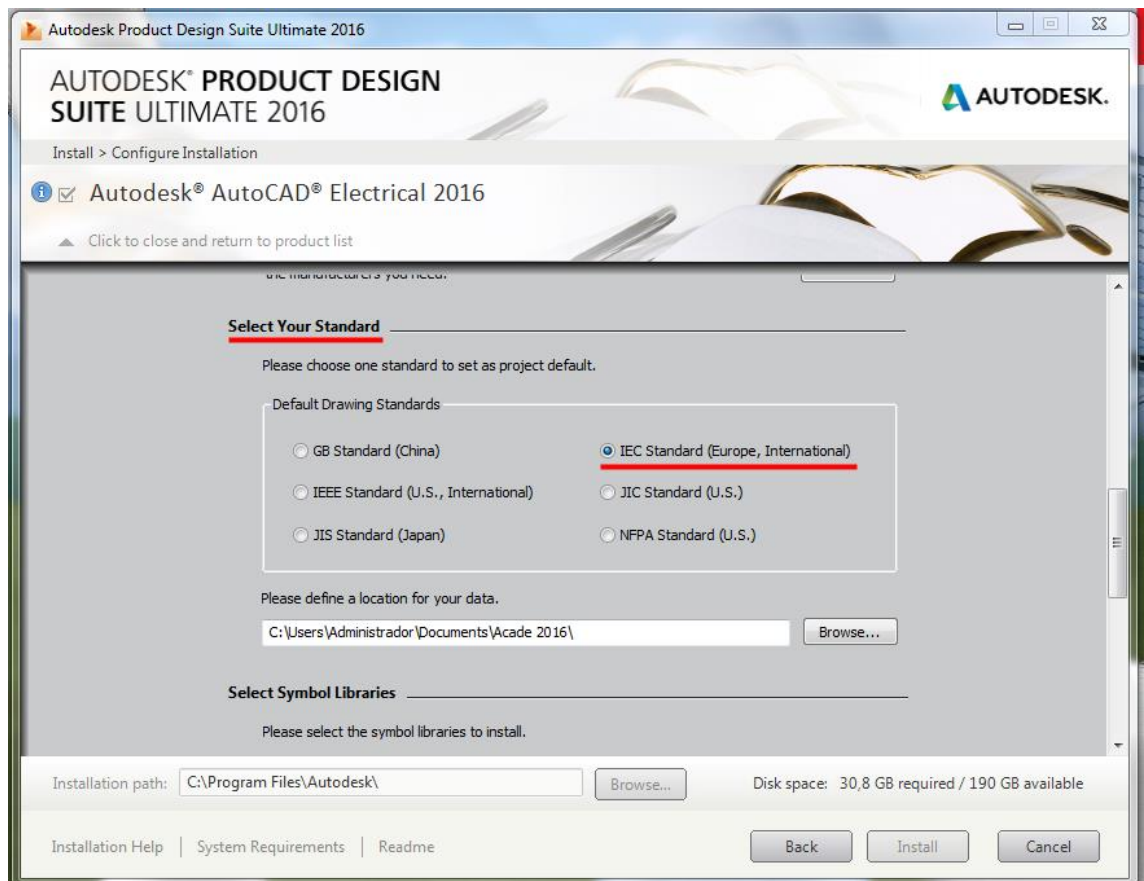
Autodesk Product Design Suite Ultimate 2016

AUTODESK® PRODUCT DESIGN SUITE ULTIMATE 2016

AUTODESK.

Install > Configure Installation

Autodesk® AutoCAD® Electrical 2016

Click to close and return to product list

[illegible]

Select Your Standard

Please choose one standard to set as project default.

Default Drawing Standards

GB Standard (China)

IEC Standard (Europe, International)

IEEE Standard (U.S., International)

JIC Standard (U.S.)

JIS Standard (Japan)

NFPA Standard (U.S.)

Please define a location for your data.

C:\Users\Administrador\Documents\Acade 2016\

Browse...

Select Symbol Libraries

Please select the symbol libraries to install.

Installation path: C:\Program Files\Autodesk\

Browse...

Disk space: 30,8 GB required / 190 GB available

Installation Help | System Requirements | Readme

Back

Install

Cancel